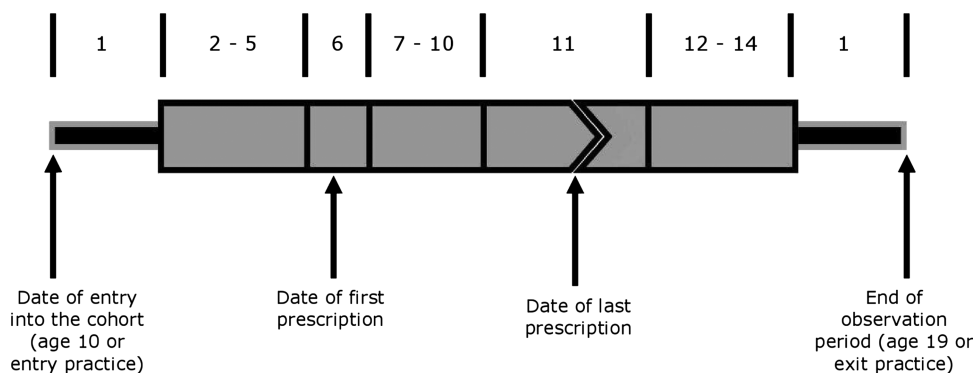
1

2 - 5

6

7 - 10

11

12 - 14

1

Date of entry into the cohort (age 10 or entry practice)

Date of first prescription

Date of last prescription

End of observation period (age 19 or exit practice)